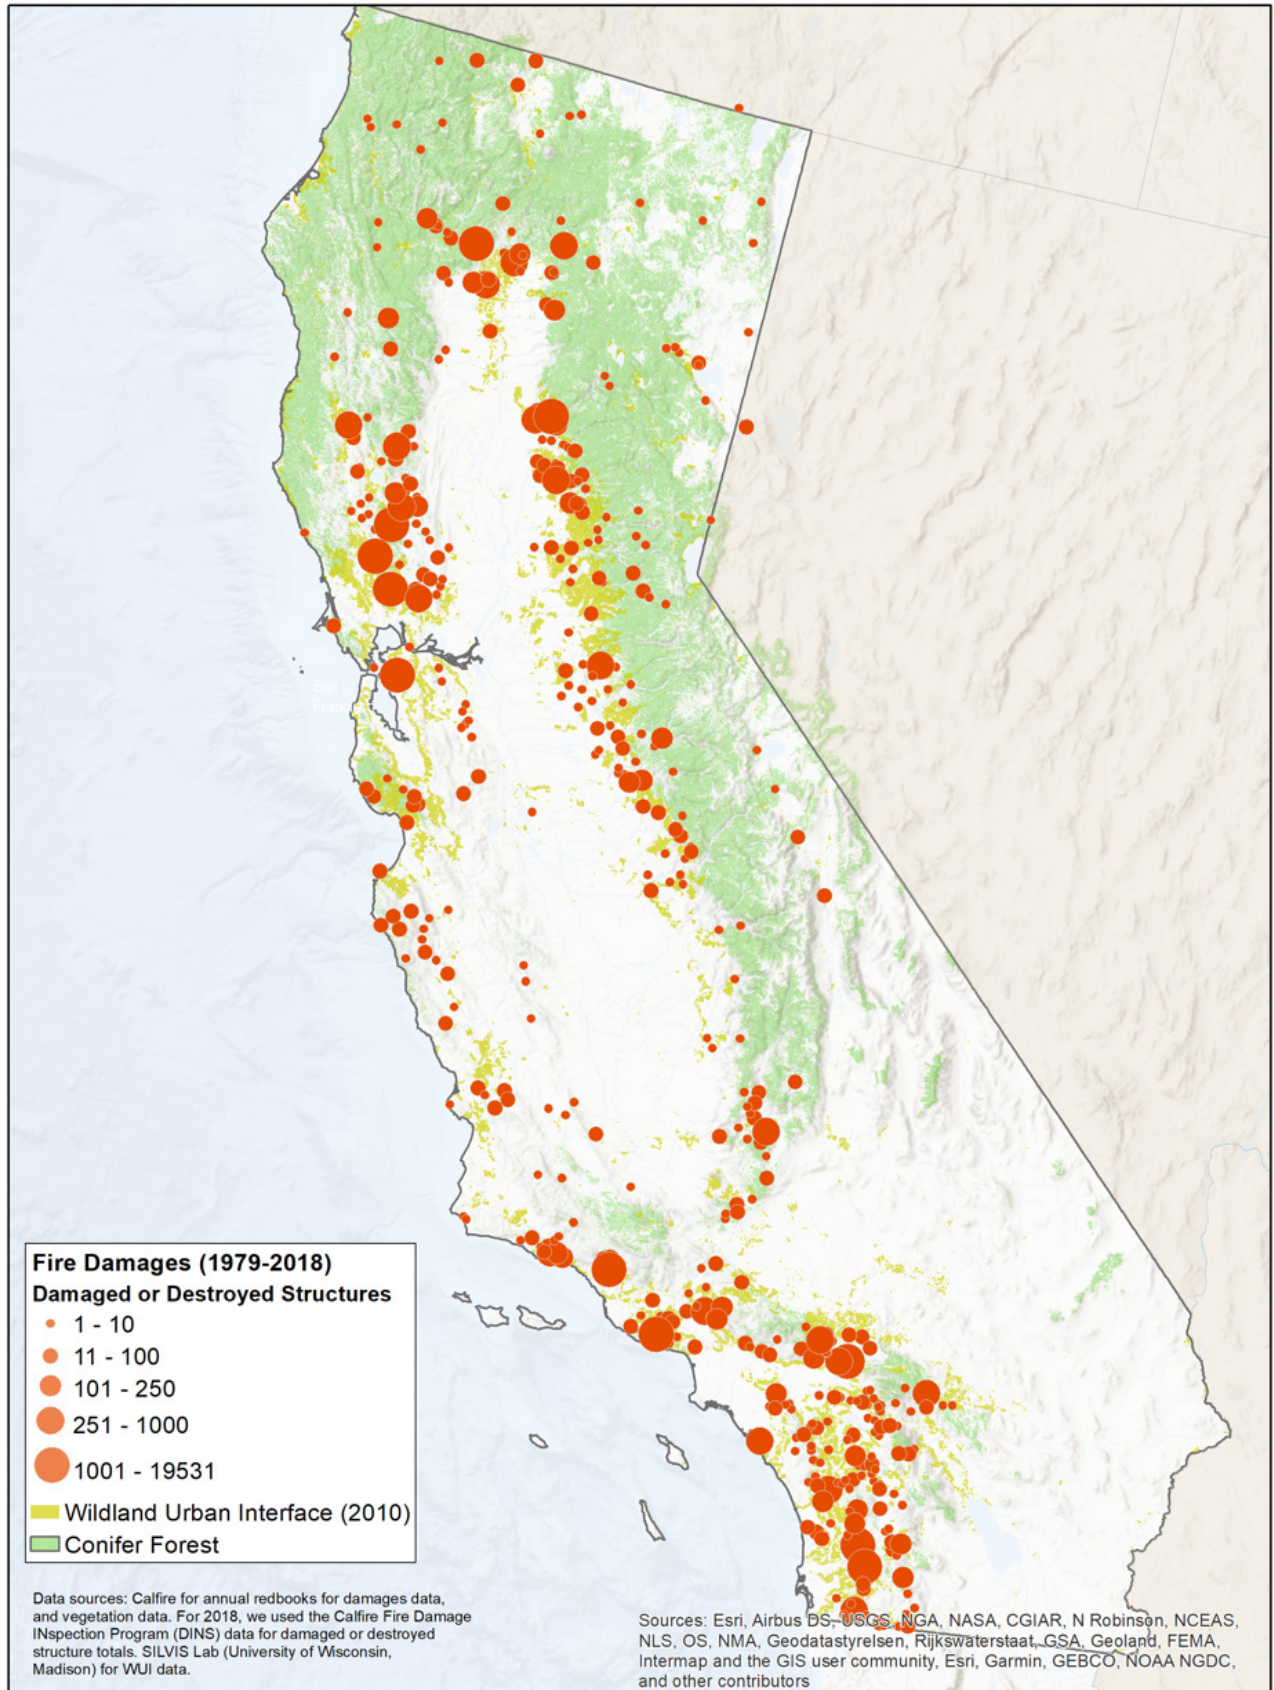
San Francisco

Fire Damages (1979-2018)
Damaged or Destroyed Structures
1 - 10
11 - 100
101 - 250
251 - 1000
1001 - 19531
Wildland Urban Interface (2010)
Conifer Forest

Data sources: Calfire for annual redbooks for damages data, and vegetation data. For 2018, we used the Calfire Fire Damage INspection Program (DINS) data for damaged or destroyed structure totals. SILVIS Lab (University of Wisconsin, Madison) for WUI data.

Sources: Esri, Airbus DS, USGS, NGA, NASA, CGIAR, N Robinson, NCEAS, NLS, OS, NMA, Geodatastyrelsen, Rijkswaterstaat, GSA, Geoland, FEMA, Intermap and the GIS user community, Esri, Garmin, GEBCO, NOAA NGDC, and other contributors